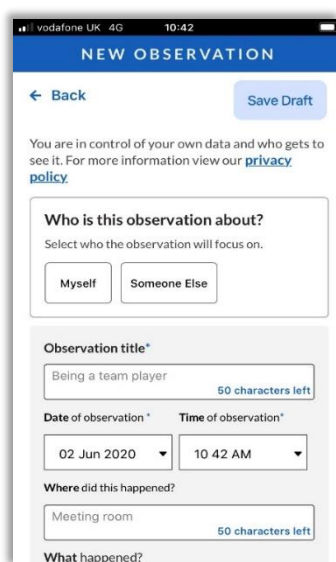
vodafone UK 4G 10:42

NEW OBSERVATION

← Back

Save Draft

You are in control of your own data and who gets to see it. For more information view our privacy policy

Who is this observation about?

Select who the observation will focus on.

Myself

Someone Else

Observation title*

Being a team player

50 characters left

Date of observation*

Time of observation*

02 Jun 2020

10 42 AM

Where did this happened?

Meeting room

50 characters left

What happened?